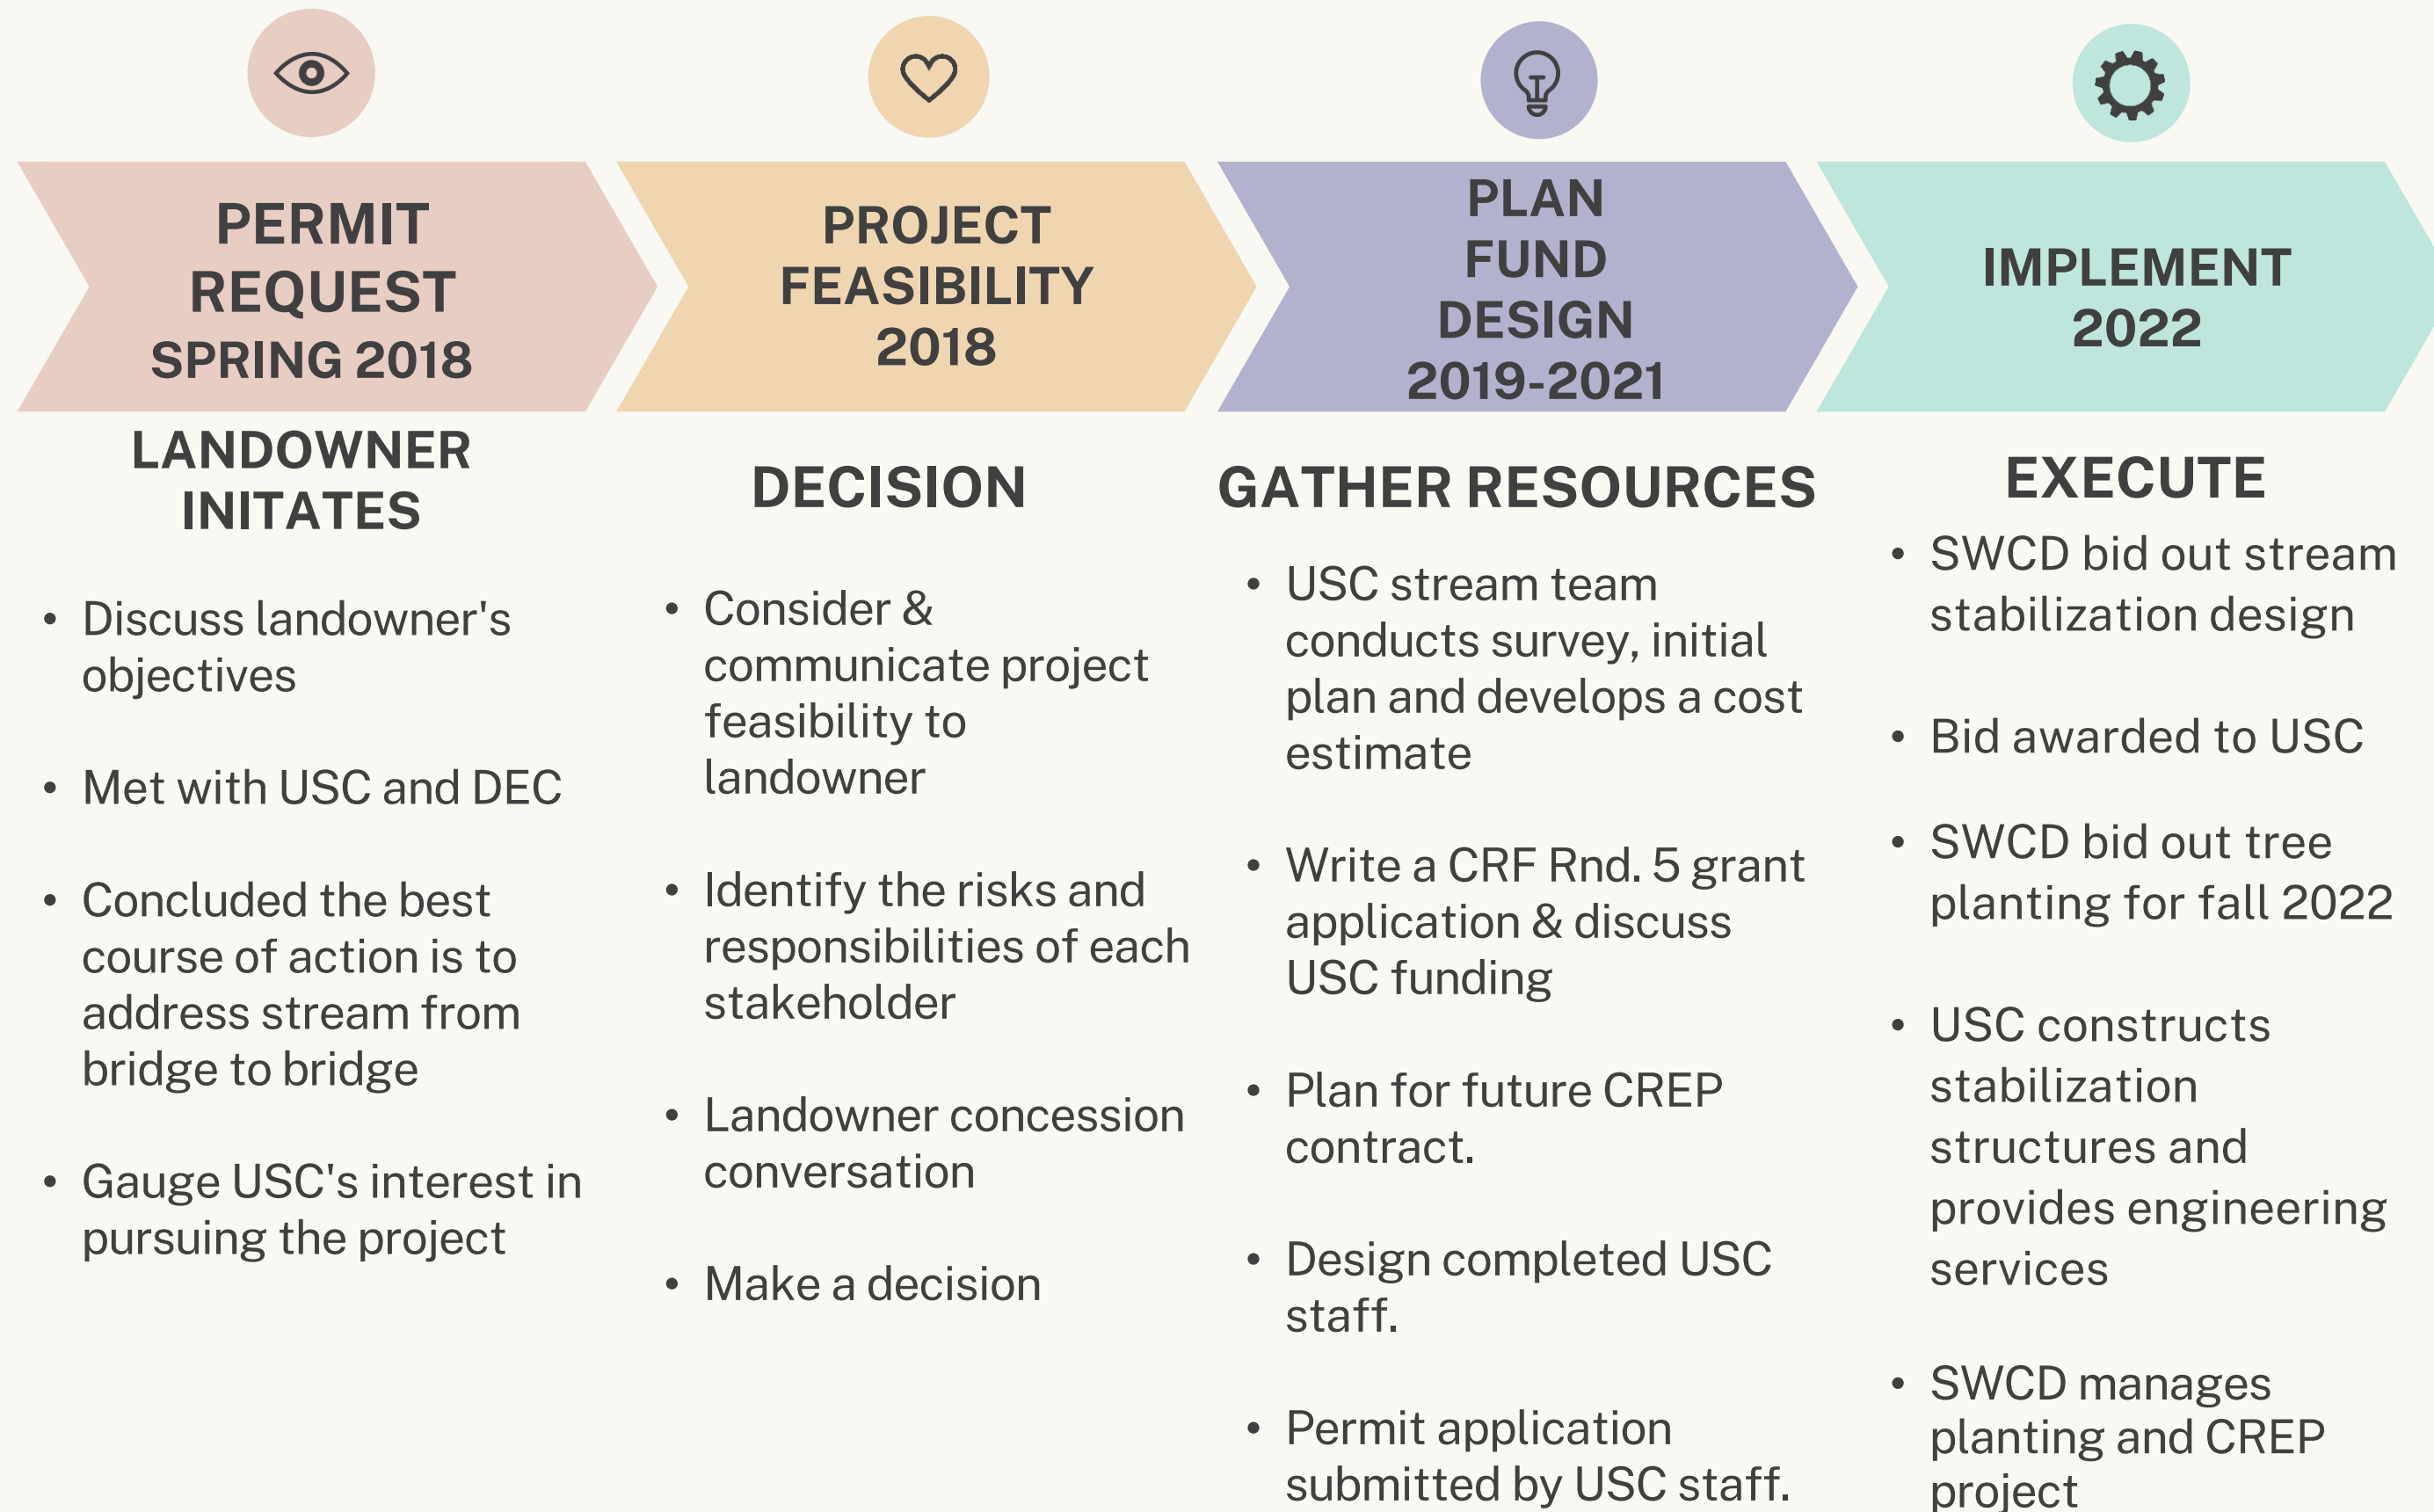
PERMIT REQUEST SPRING 2018

LANDOWNER INITATES

- Discuss landowner's objectives
- Met with USC and DEC
- Concluded the best course of action is to address stream from bridge to bridge
- Gauge USC's interest in pursuing the project

PROJECT FEASIBILITY 2018

DECISION

- Consider & communicate project feasibility to landowner
- Identify the risks and responsibilities of each stakeholder
- Landowner concession conversation
- Make a decision

PLAN FUND DESIGN 2019-2021

GATHER RESOURCES

- USC stream team conducts survey, initial plan and develops a cost estimate
- Write a CRF Rnd. 5 grant application & discuss USC funding
- Plan for future CREP contract.
- Design completed USC staff.
- Permit application submitted by USC staff.

IMPLEMENT 2022

EXECUTE

- SWCD bid out stream stabilization design
- Bid awarded to USC
- SWCD bid out tree planting for fall 2022
- USC constructs stabilization structures and provides engineering services
- SWCD manages planting and CREP project